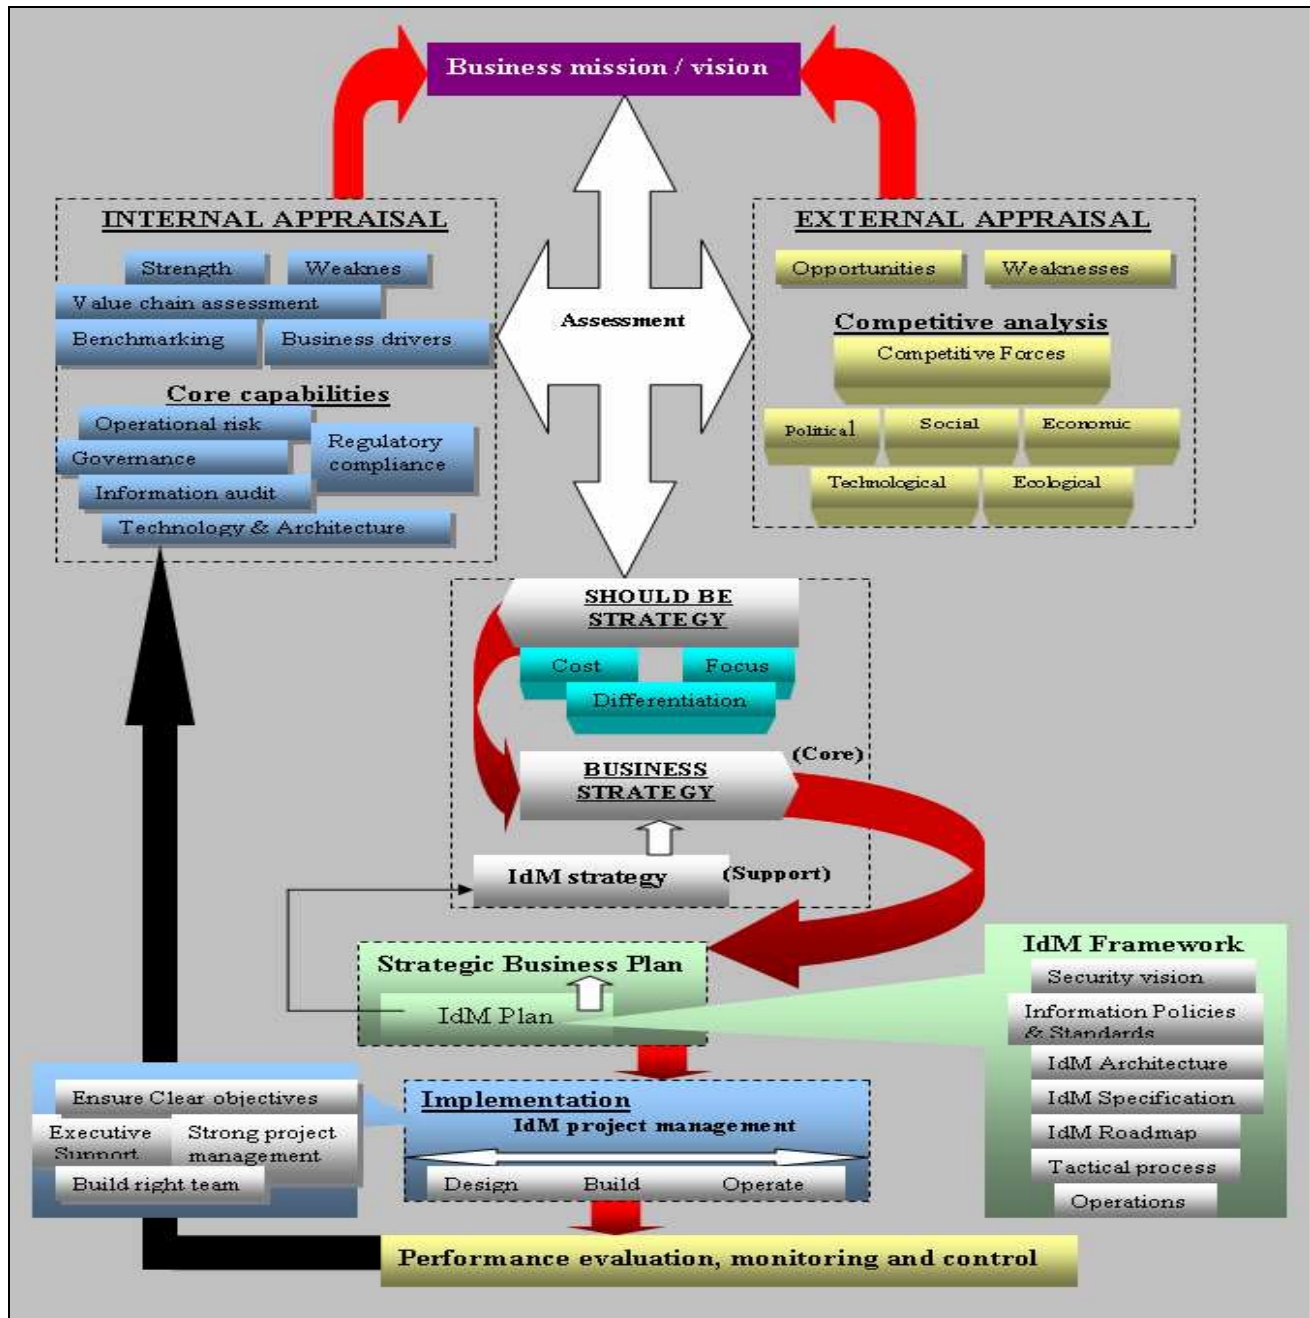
Business mission / vision

INTERNAL APPRAISAL

Strength

Weaknes

Value chain assessment

Benchmarking

Business drivers

Core capabilities

Operational risk

Regulatory compliance

Governance

Information audit

Technology & Architecture

Assessment

EXTERNAL APPRAISAL

Opportunities

Weaknesses

Competitive analysis

Competitive Forces

Political

Social

Economic

Technological

Ecological

SHOULD BE STRATEGY

Cost

Focus

Differentiation

(Core)

BUSINESS STRATEGY

IdM strategy

(Support)

Strategic Business Plan

IdM Plan

IdM Framework

Security vision

Information Policies & Standards

IdM Architecture

IdM Specification

IdM Roadmap

Tactical process

Operations

Ensure Clear objectives

Executive Support

Strong project management

Build right team

Implementation

IdM project management

Design

Build

Operate

Performance evaluation, monitoring and control